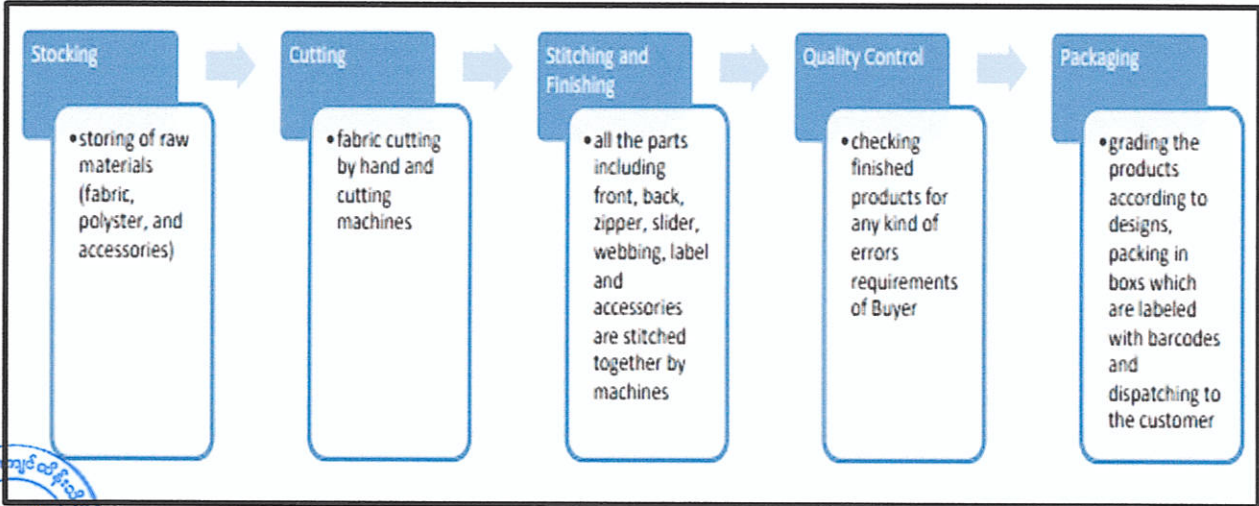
Stocking

•storing of raw materials (fabric, polyster, and accessories)

Cutting

•fabric cutting by hand and cutting machines

Stitching and Finishing

•all the parts including front, back, zipper, slider, webbing, label and accessories are stitched together by machines

Quality Control

•checking finished products for any kind of errors requirements of Buyer

Packaging

•grading the products according to designs, packing in boxs which are labeled with barcodes and dispatching to the customer

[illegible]